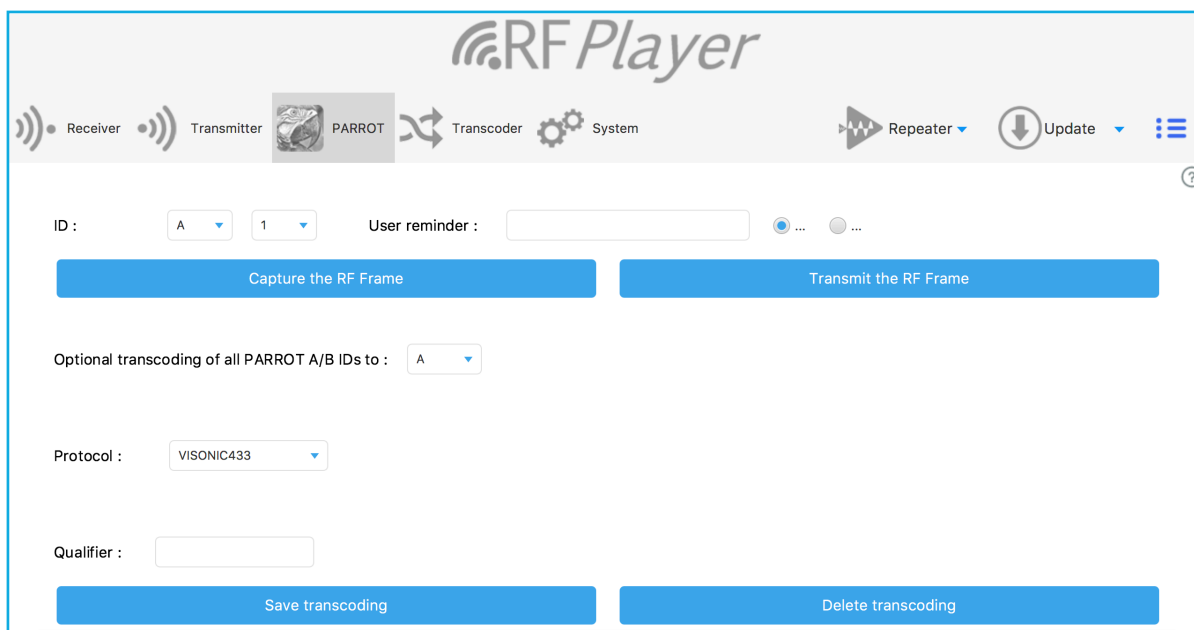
RF Player

Receiver Transmitter PARROT Transcoder System Repeater Update

?

ID : A 1 User reminder : ... ...

Capture the RF Frame

Transmit the RF Frame

Optional transcoding of all PARROT A/B IDs to : A

Protocol : VISONIC433

Qualifier :

Save transcoding

Delete transcoding